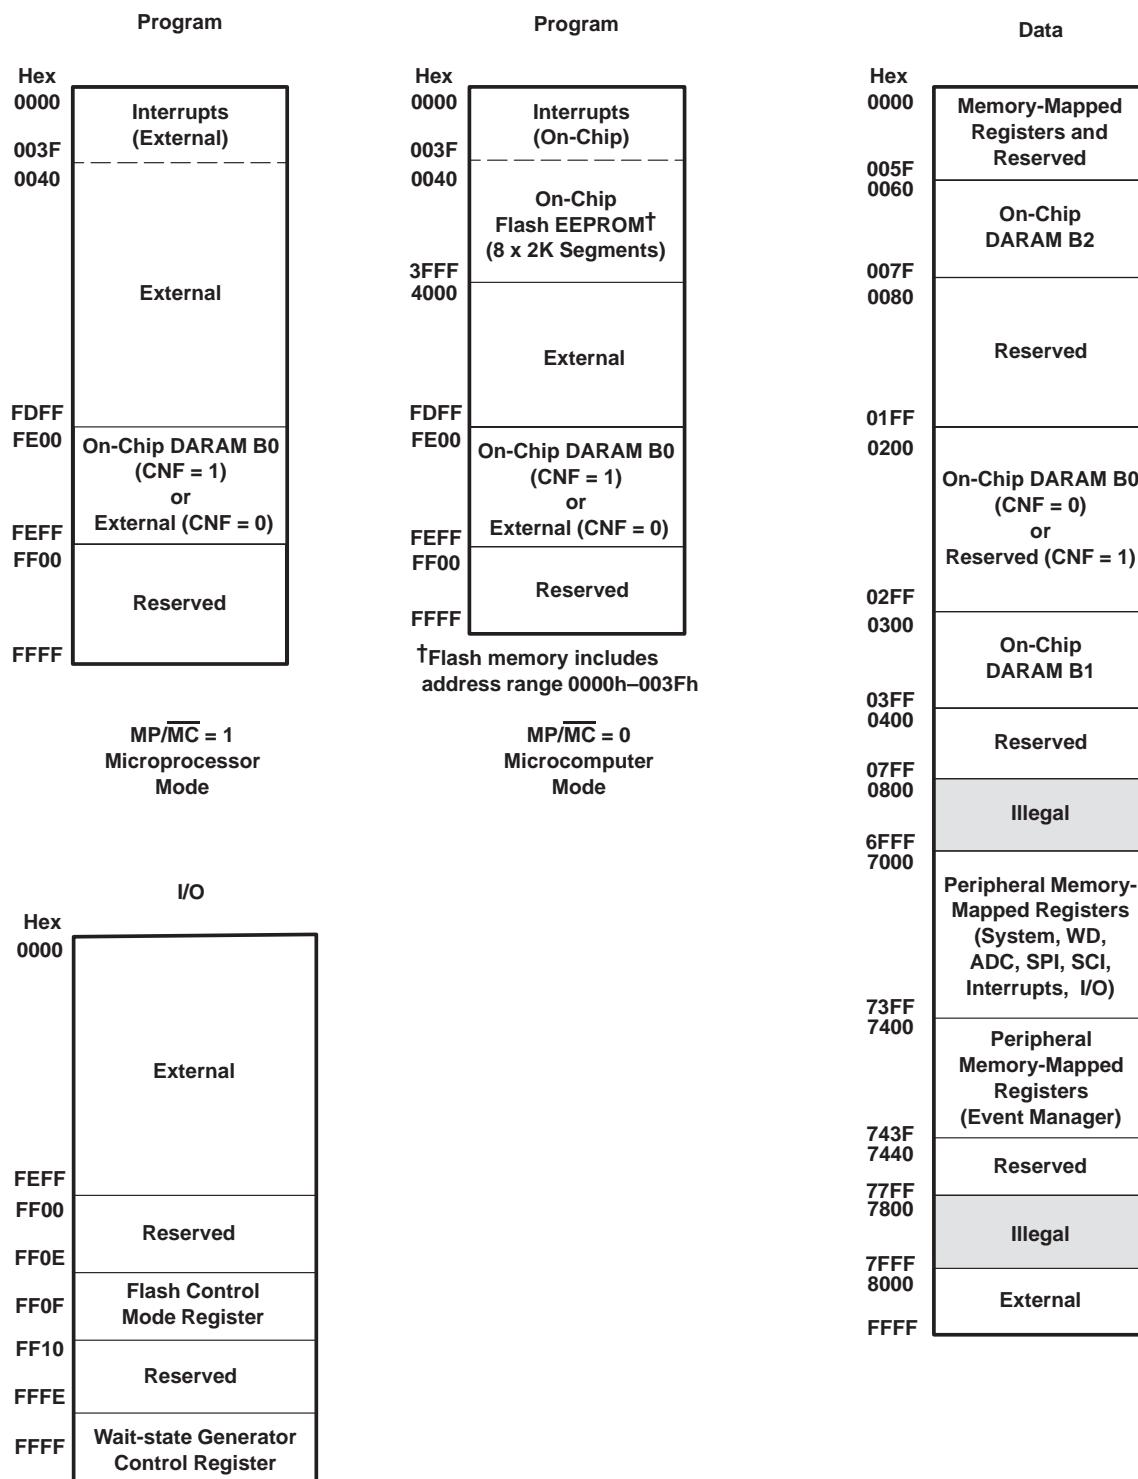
Program

Hex
0000
Interrupts (External)
003F
0040
External
FDFF
FE00
On-Chip DARAM B0 (CNF = 1) or External (CNF = 0)
FEFF
FF00
Reserved
FFFF

$MP/\overline{MC} = 1$
Microprocessor Mode

Program

Hex
0000
Interrupts (On-Chip)
003F
0040
On-Chip Flash EEPROM† (8 x 2K Segments)
3FFF
4000
External
FDFF
FE00
On-Chip DARAM B0 (CNF = 1) or External (CNF = 0)
FEFF
FF00
Reserved
FFFF

†Flash memory includes address range 0000h–003Fh

$MP/\overline{MC} = 0$
Microcomputer Mode

Data

Hex
0000
Memory-Mapped Registers and Reserved
005F
0060
On-Chip DARAM B2
007F
0080
Reserved
01FF
0200
On-Chip DARAM B0 (CNF = 0) or Reserved (CNF = 1)
02FF
0300
On-Chip DARAM B1
03FF
0400
Reserved
07FF
0800
Illegal
6FFF
7000
Peripheral Memory-Mapped Registers (System, WD, ADC, SPI, SCI, Interrupts, I/O)
73FF
7400
Peripheral Memory-Mapped Registers (Event Manager)
743F
7440
Reserved
77FF
7800
Illegal
7FFF
8000
External
FFFF

I/O

Hex
0000
External
FEFF
FF00
Reserved
FF0E
FF0F
Flash Control Mode Register
FF10
Reserved
FFFE
FFFF
Wait-state Generator Control Register